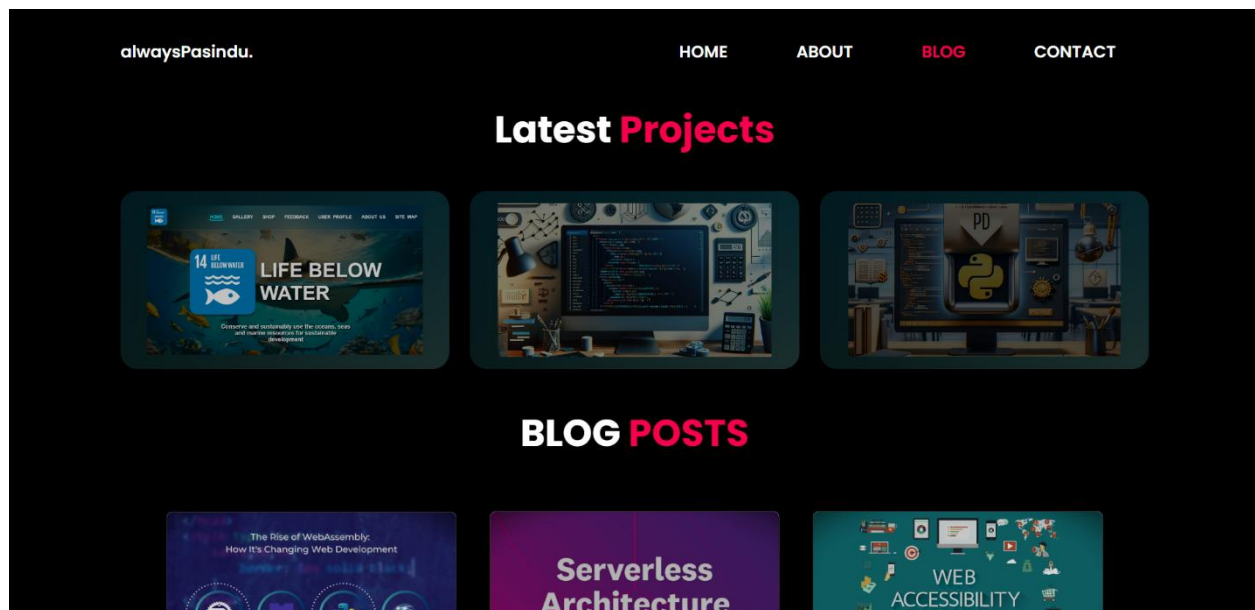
alwaysPasindu.

HOME ABOUT BLOG CONTACT

Latest Projects

HOME GALLERY SHOP FEEDBACK USER PROFILE ABOUT US SITE MAP

14 LIFE BELOW WATER

LIFE BELOW WATER

Conserve and sustainably use the oceans, seas and marine resources for sustainable development

PD

BLOG POSTS

The Rise of WebAssembly: How It's Changing Web Development

Serverless Architecture

WEB ACCESSIBILITY